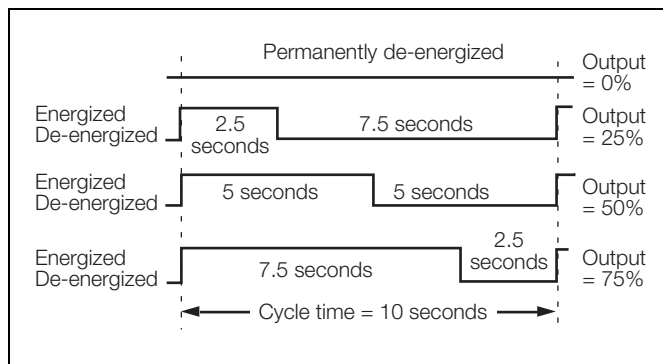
Permanently de-energized

Output = 0%

Energized
De-energized

2.5 seconds

7.5 seconds

Output = 25%

Energized
De-energized

5 seconds

5 seconds

Output = 50%

Energized
De-energized

7.5 seconds

2.5 seconds

Output = 75%

Cycle time = 10 seconds